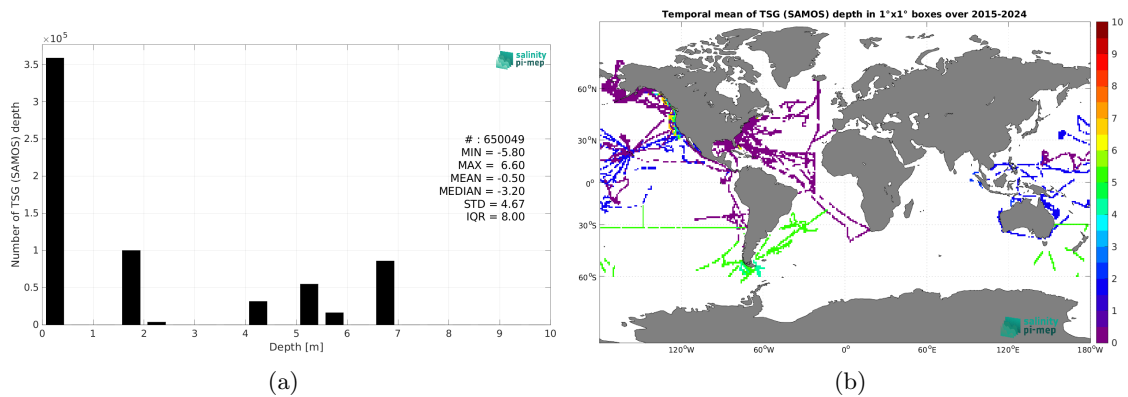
$\times 10^5$

salinity pi-mep

3.5
3
2.5
2
1.5
1
0.5
0

Number of TSG (SAMOS) depth

#: 650049
MIN = -5.80
MAX = 6.60
MEAN = -0.50
MEDIAN = -3.20
STD = 4.67
IQR = 8.00

0 1 2 3 4 5 6 7 8 9 10
Depth [m]

(a)

Temporal mean of TSG (SAMOS) depth in 1°x1° boxes over 2015-2024

60°N
30°N
0°
30°S
60°S

120°W 60°W 0° 60°E 120°E 180°W

salinity pi-mep

10
9
8
7
6
5
4
3
2
1
0

(b)